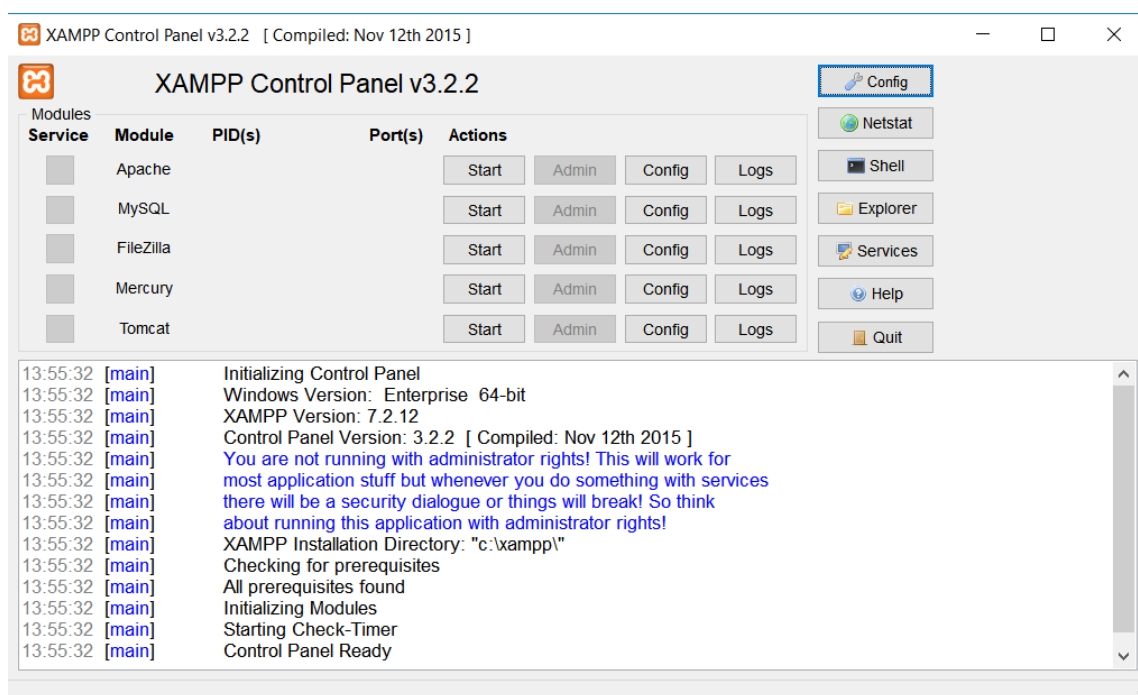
XAMPP Control Panel v3.2.2 [ Compiled: Nov 12th 2015 ]

XAMPP Control Panel v3.2.2

Config
Netstat
Shell
Explorer
Services
Help
Quit

Modules

| Service | Module | PID(s) | Port(s) | Actions | | | |
|---|---|---|---|---|---|---|---|
| | Apache | | | Start | Admin | Config | Logs |
| | MySQL | | | Start | Admin | Config | Logs |
| | FileZilla | | | Start | Admin | Config | Logs |
| | Mercury | | | Start | Admin | Config | Logs |
| | Tomcat | | | Start | Admin | Config | Logs |

13:55:32 [main] Initializing Control Panel
13:55:32 [main] Windows Version: Enterprise 64-bit
13:55:32 [main] XAMPP Version: 7.2.12
13:55:32 [main] Control Panel Version: 3.2.2 [ Compiled: Nov 12th 2015 ]
13:55:32 [main] You are not running with administrator rights! This will work for
13:55:32 [main] most application stuff but whenever you do something with services
13:55:32 [main] there will be a security dialogue or things will break! So think
13:55:32 [main] about running this application with administrator rights!
13:55:32 [main] XAMPP Installation Directory: "c:\xampp\"
13:55:32 [main] Checking for prerequisites
13:55:32 [main] All prerequisites found
13:55:32 [main] Initializing Modules
13:55:32 [main] Starting Check-Timer
13:55:32 [main] Control Panel Ready